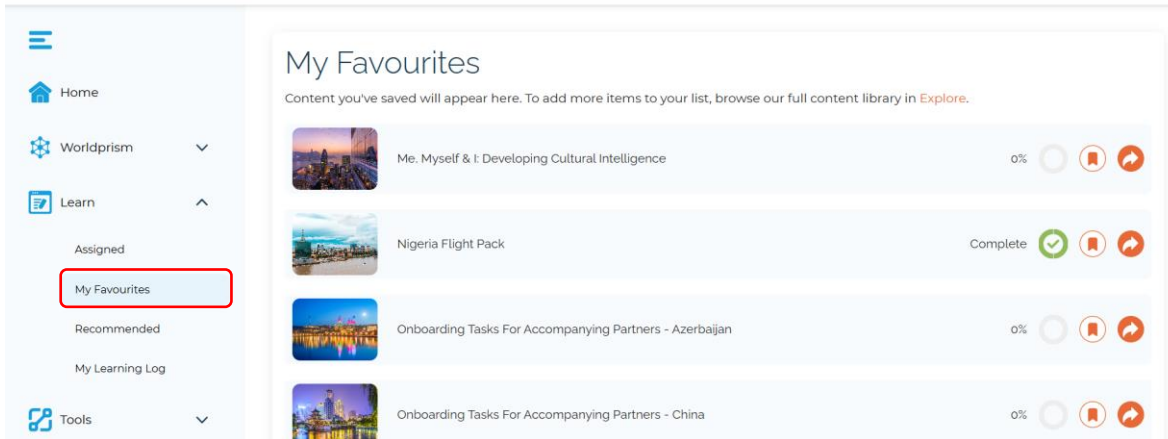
Home

Worldprism

Learn

Assigned

My Favourites

Recommended

My Learning Log

Tools

My Favourites

Content you've saved will appear here. To add more items to your list, browse our full content library in Explore.

Me. Myself & I: Developing Cultural Intelligence

0%

Nigeria Flight Pack

Complete

Onboarding Tasks For Accompanying Partners - Azerbaijan

0%

Onboarding Tasks For Accompanying Partners - China

0%